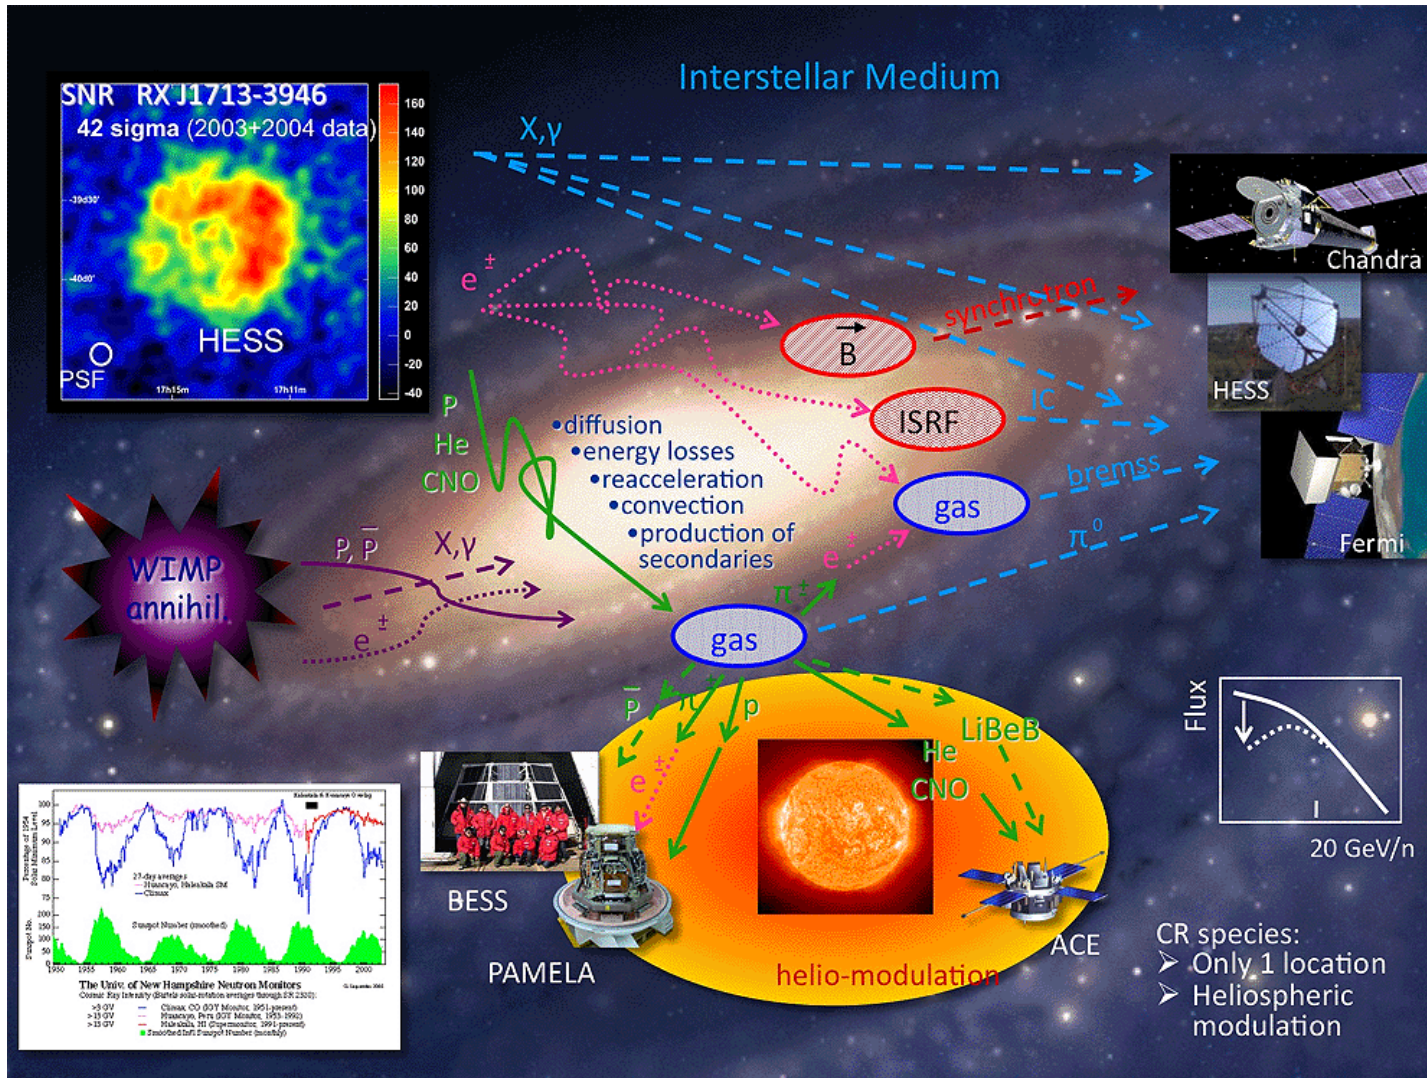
Interstellar Medium

SNR RX J1713-3946
42 sigma (2003+2004 data)
-39d30'
-40d0'
HESS
PSF
17h15m
17h11m
160
140
120
100
80
60
40
20
0
-20
-40

X,γ

Chandra

$e^{\pm}$

synchrotron

$\vec{B}$

HESS

ISRF

IC

P
He
CNO

•diffusion
•energy losses
•reacceleration
•convection
•production of secondaries

gas

bremss

Fermi

$\pi^0$

WIMP annihil.

P, $\bar{P}$

X,γ

$e^{\pm}$

$e^{\pm}$

$\pi^{\pm}$

gas

$\bar{P}$

$\pi^{\pm}$

p

LiBeB

He
CNO

$e^{\pm}$

Flux

20 GeV/n

BESS

PAMELA

helio-modulation

ACE

CR species:
➢ Only 1 location
➢ Heliospheric modulation

The Univ. of New Hampshire Neutron Monitors
Cosmic Ray Intensity
Sunspot Number (smoothed)
27-day averages
Climax
1950 1955 1960 1965 1970 1975 1980 1985 1990 1995 2000